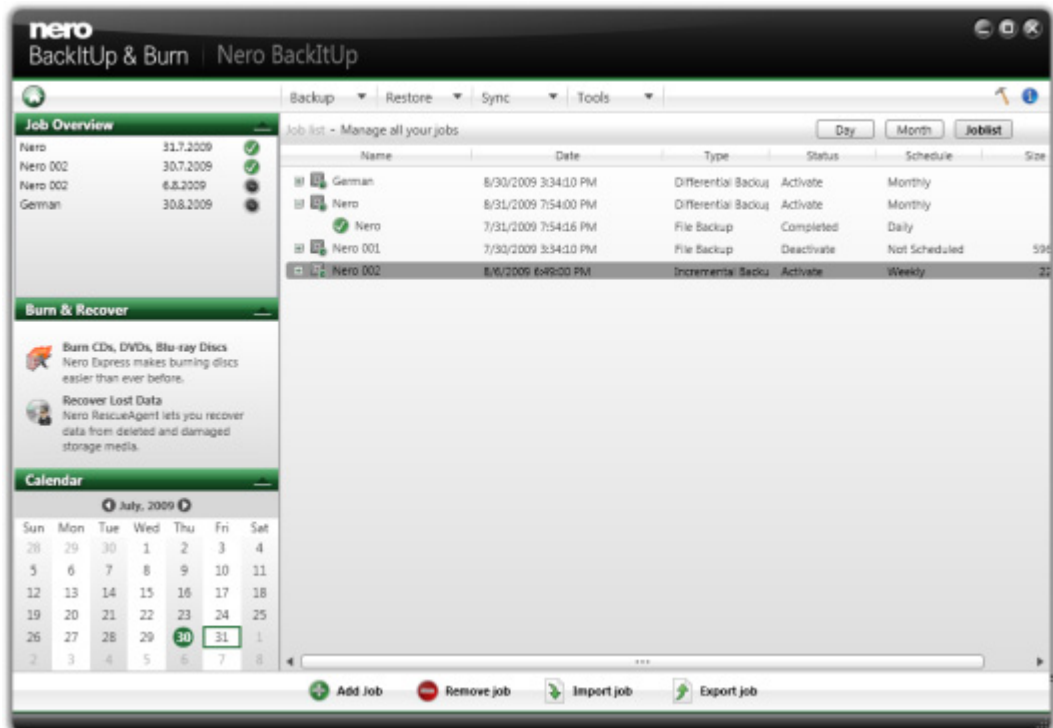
nero
BackItUp & Burn | Nero BackItUp

Backup ▼ Restore ▼ Sync ▼ Tools ▼

Job Overview

| | | |
|---|---|---|
| Nero | 31.7.2009 | |
| Nero 002 | 30.7.2009 | |
| Nero 002 | 6.8.2009 | |
| German | 30.8.2009 | |

Job list - Manage all your jobs

Day Month Joblist

| Name | Date | Type | Status | Schedule | Size |
|---|---|---|---|---|---|
| German | 8/30/2009 3:34:10 PM | Differential Backu | Activate | Monthly | |
| Nero | 8/31/2009 7:54:00 PM | Differential Backu | Activate | Monthly | |
| Nero | 7/31/2009 7:54:16 PM | File Backup | Completed | Daily | |
| Nero 001 | 7/30/2009 3:34:10 PM | File Backup | Deactivate | Not Scheduled | 59 |
| Nero 002 | 8/6/2009 6:49:00 PM | Incremental Backu | Activate | Weekly | 2 |

Burn & Recover

Burn CDs, DVDs, Blu-ray Discs
Nero Express makes burning discs easier than ever before.

Recover Lost Data
Nero RescueAgent lets you recover data from deleted and damaged storage media.

Calendar

July, 2009

| Sun | Mon | Tue | Wed | Thu | Fri | Sat |
|---|---|---|---|---|---|---|
| 28 | 29 | 30 | 1 | 2 | 3 | 4 |
| 5 | 6 | 7 | 8 | 9 | 10 | 11 |
| 12 | 13 | 14 | 15 | 16 | 17 | 18 |
| 19 | 20 | 21 | 22 | 23 | 24 | 25 |
| 26 | 27 | 28 | 29 | 30 | 31 | 1 |
| 2 | 3 | 4 | 5 | 6 | 7 | 8 |

Add Job Remove job Import job Export job